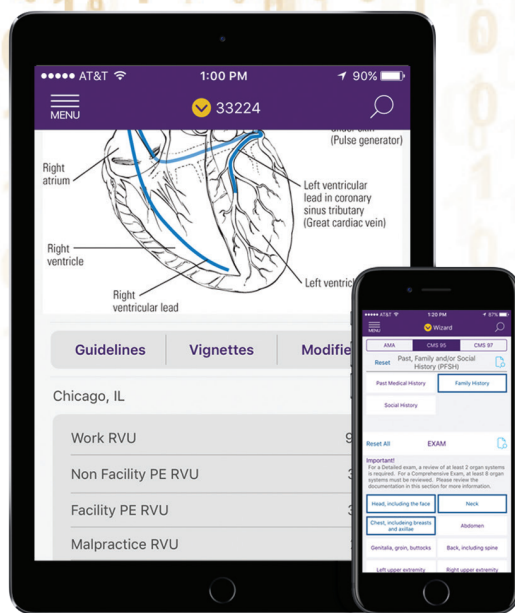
●●●●● AT&T 1:00 PM 90%

MENU 33224

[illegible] (Pulse generator)

Right atrium

Left ventricular lead in coronary sinus tributary (Great cardiac vein)

Right ventricle

Left ventric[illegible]

Right ventricular lead

Guidelines | Vignettes | Modifie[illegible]

Chicago, IL

Work RVU 9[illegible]

Non Facility PE RVU 3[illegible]

Facility PE RVU 3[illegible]

Malpractice RVU

AT&T 1:20 PM 87%

MENU Wizard

AMA | CMS 95 | CMS 97

Reset Past, Family and/or Social History (PFSH)

Past Medical History | Family History

Social History

Reset All EXAM

Important!
For a Detailed exam, a review of at least 2 organ systems is required. For a Comprehensive Exam, at least 8 organ systems must be reviewed. Please review the documentation in this section for more information.

Head, including the face | Neck

Chest, including breasts and axillae | Abdomen

Genitalia, groin, buttocks | Back, including spine

Left upper extremity | Right upper extremity